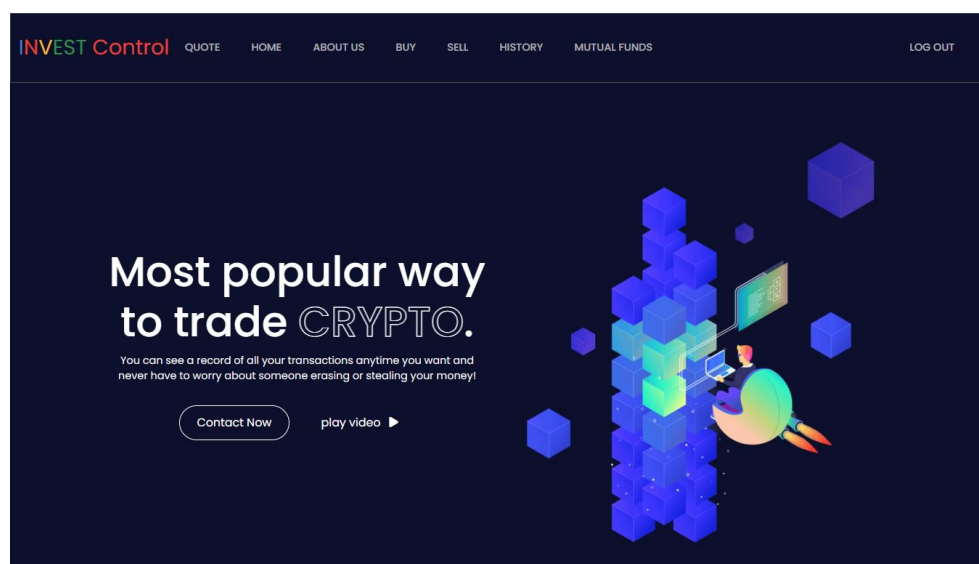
INVEST Control QUOTE HOME ABOUT US BUY SELL HISTORY MUTUAL FUNDS LOG OUT

Most popular way to trade CRYPTO.

You can see a record of all your transactions anytime you want and never have to worry about someone erasing or stealing your money!

Contact Now play video